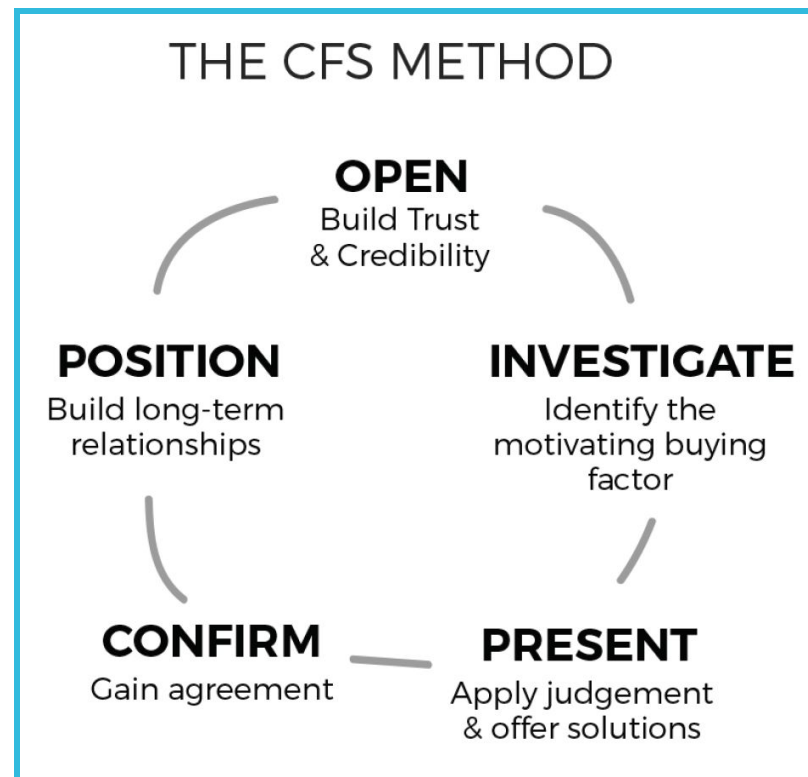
THE CFS METHOD

OPEN
Build Trust & Credibility

INVESTIGATE
Identify the motivating buying factor

PRESENT
Apply judgement & offer solutions

CONFIRM
Gain agreement

POSITION
Build long-term relationships